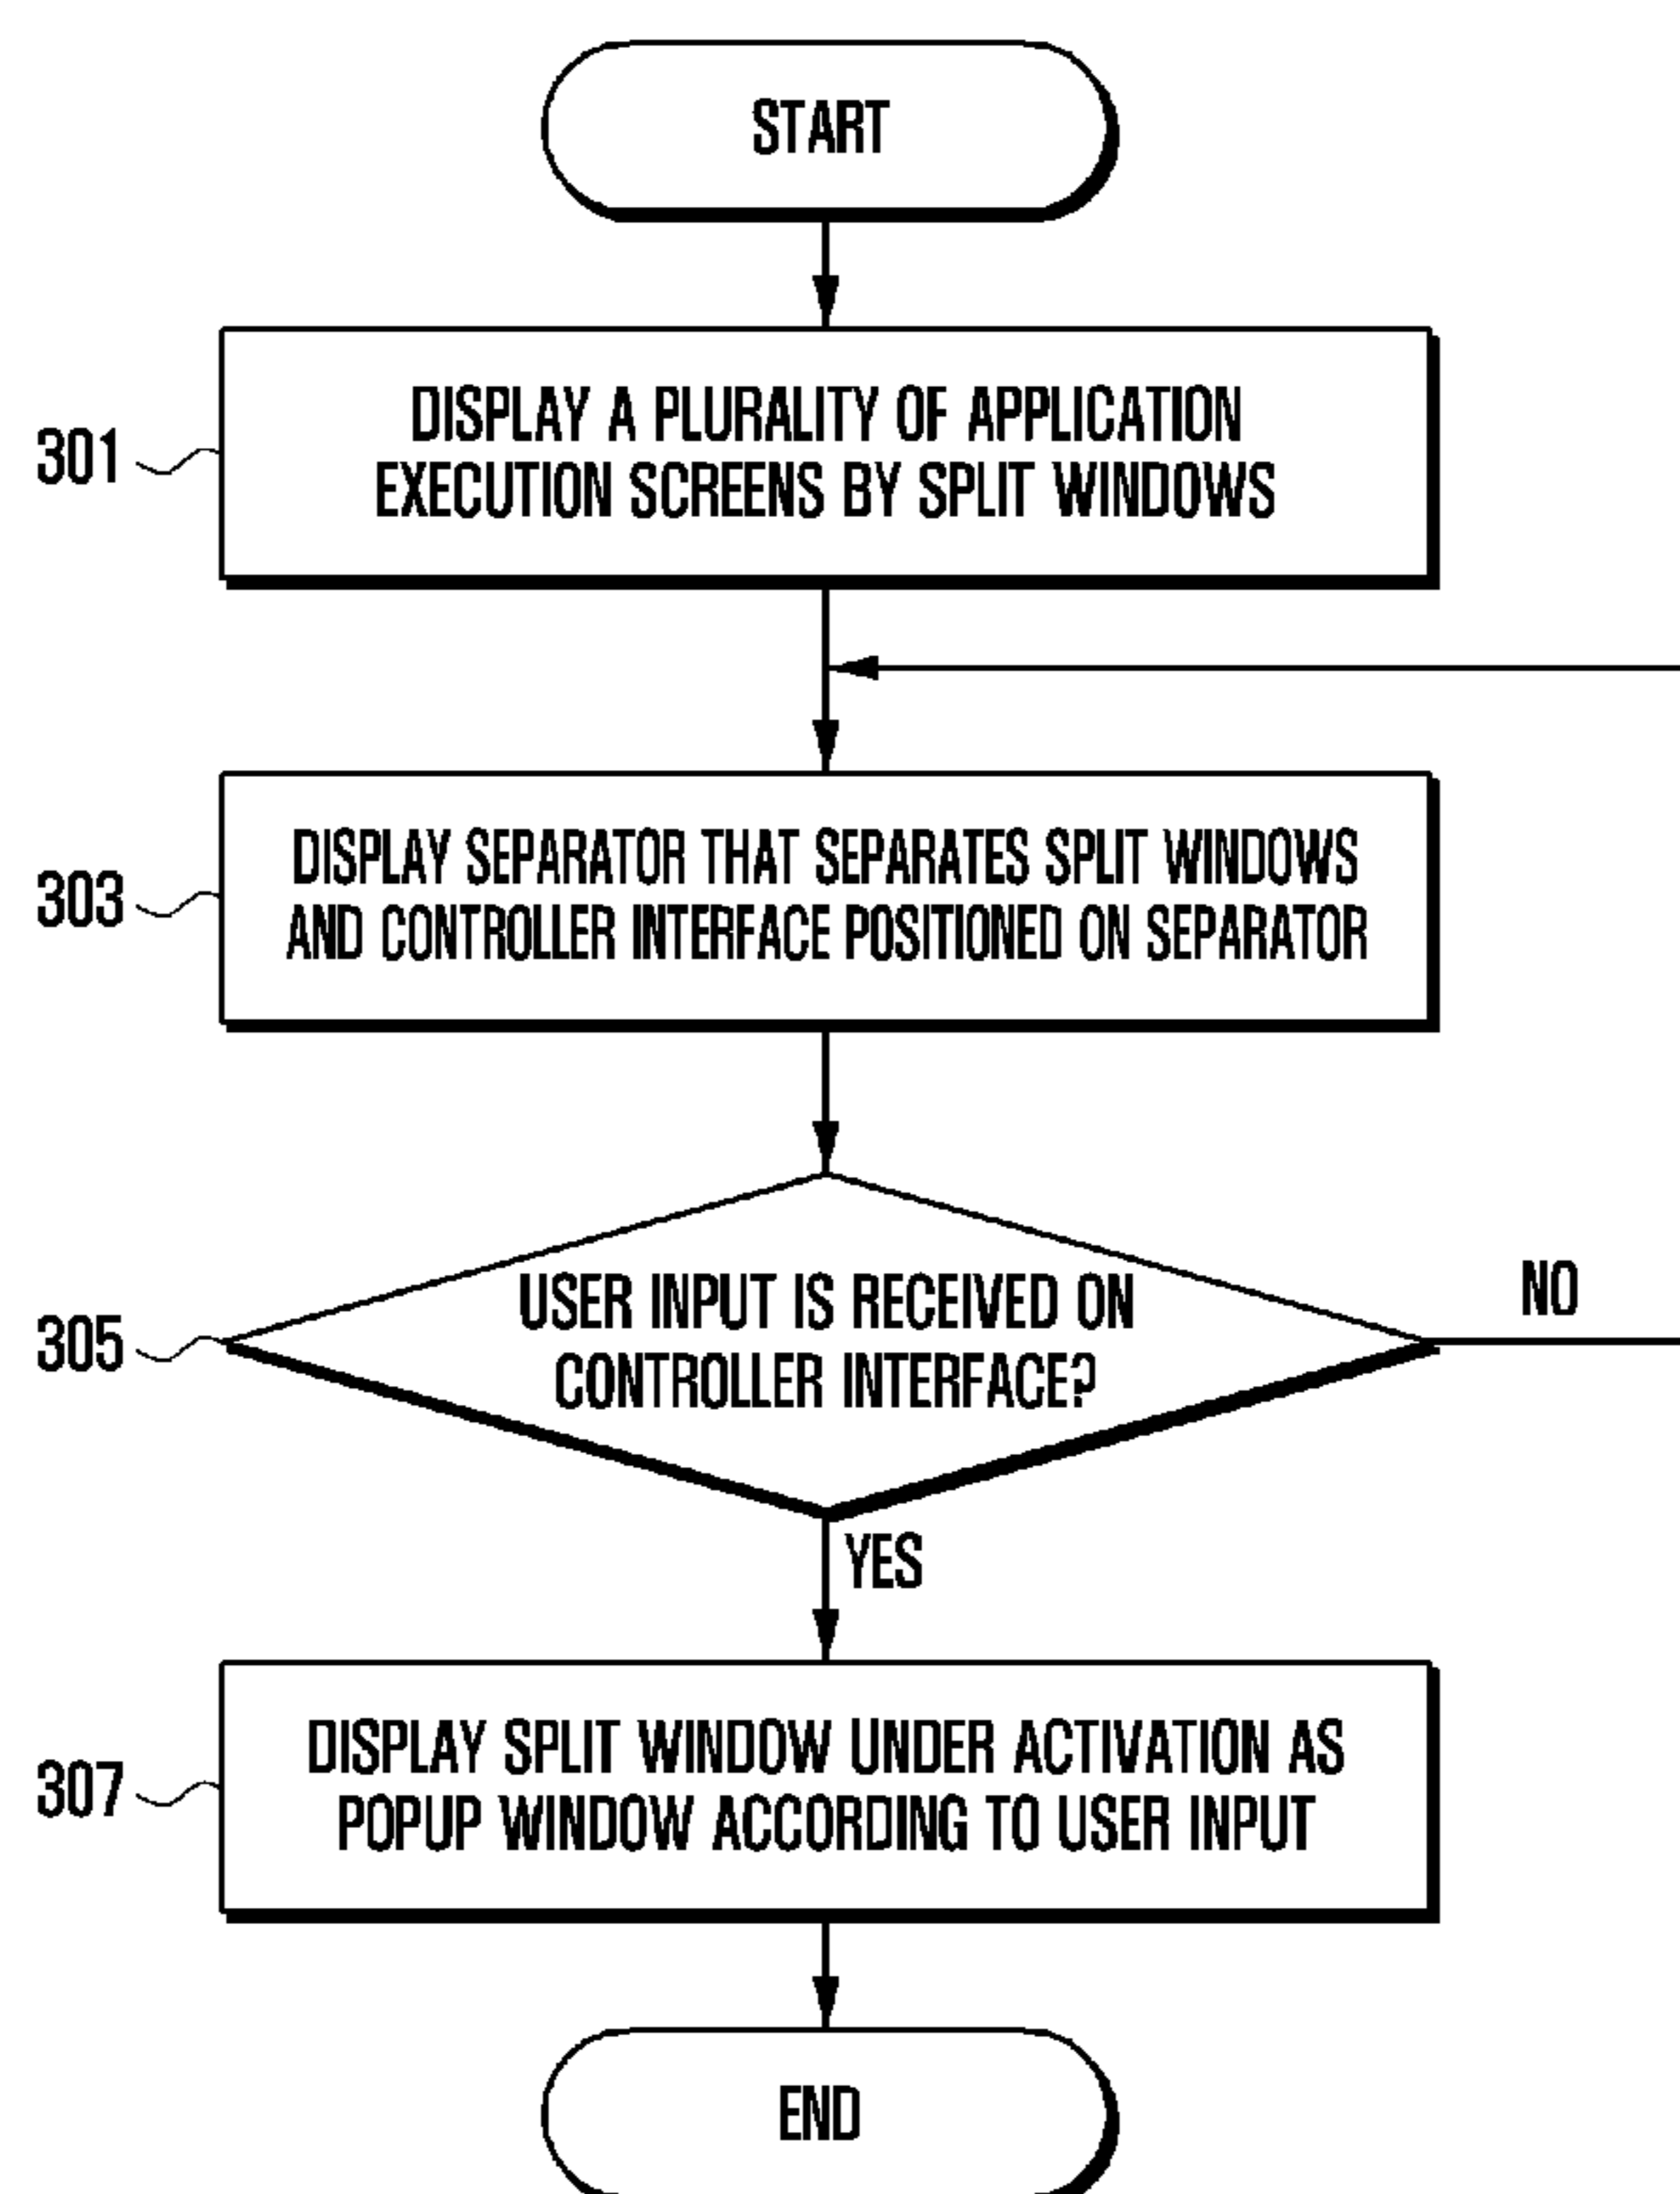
START

301

DISPLAY A PLURALITY OF APPLICATION EXECUTION SCREENS BY SPLIT WINDOWS

303

DISPLAY SEPARATOR THAT SEPARATES SPLIT WINDOWS AND CONTROLLER INTERFACE POSITIONED ON SEPARATOR

305

USER INPUT IS RECEIVED ON CONTROLLER INTERFACE?

NO

YES

307

DISPLAY SPLIT WINDOW UNDER ACTIVATION AS POPUP WINDOW ACCORDING TO USER INPUT

END